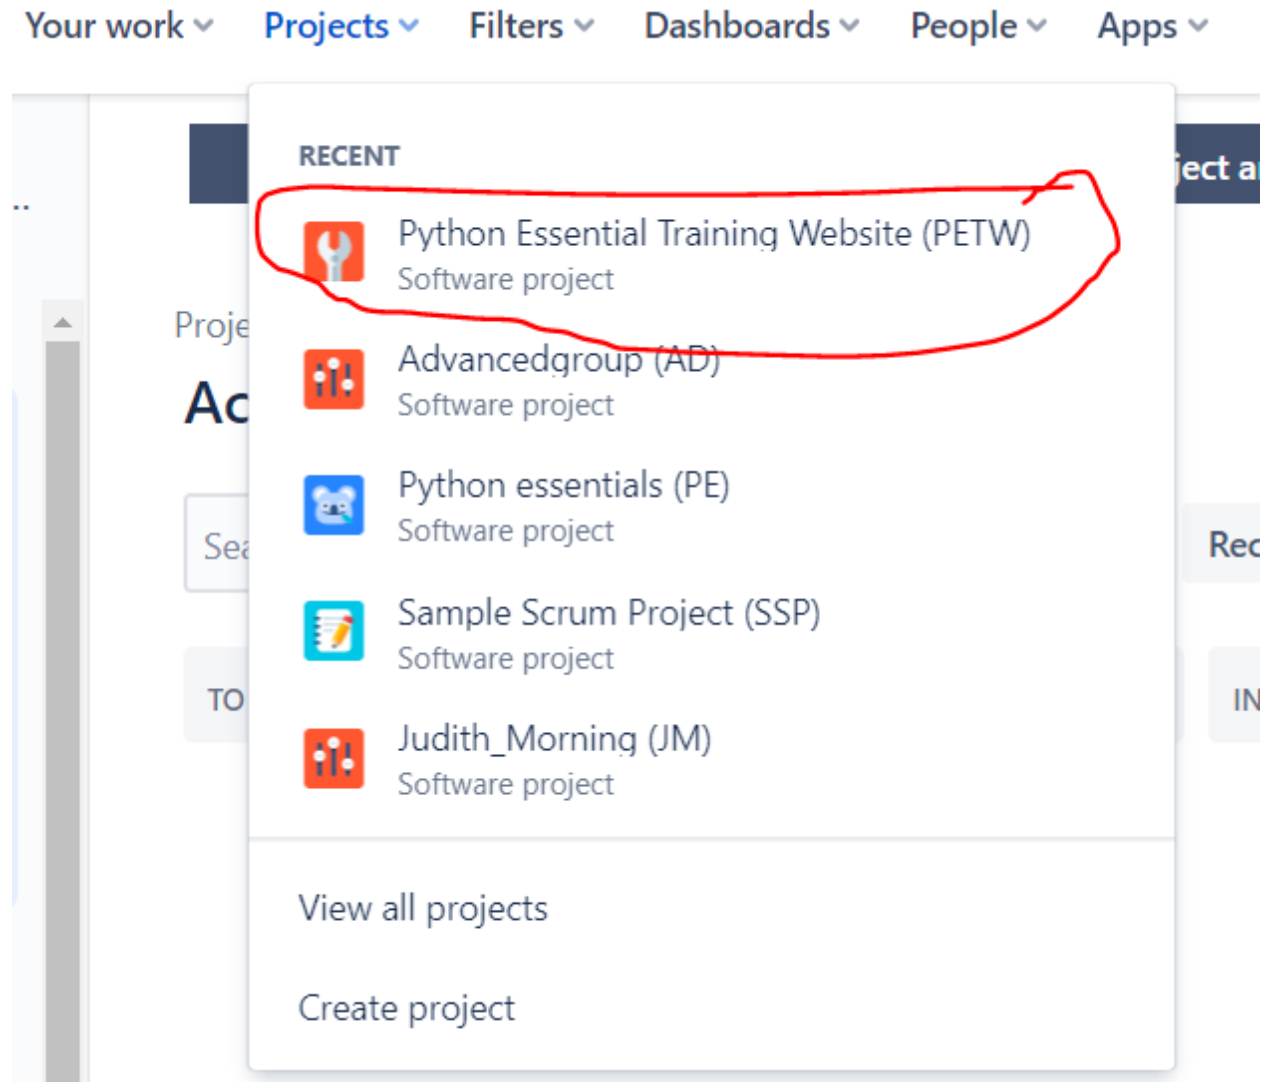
Your work Projects Filters Dashboards People Apps

RECENT

Python Essential Training Website (PETW)
Software project

Advancedgroup (AD)
Software project

Python essentials (PE)
Software project

Sample Scrum Project (SSP)
Software project

Judith_Morning (JM)
Software project

View all projects

Create project

Proje
Ac
Sea
TO
ject a
Rec
IN